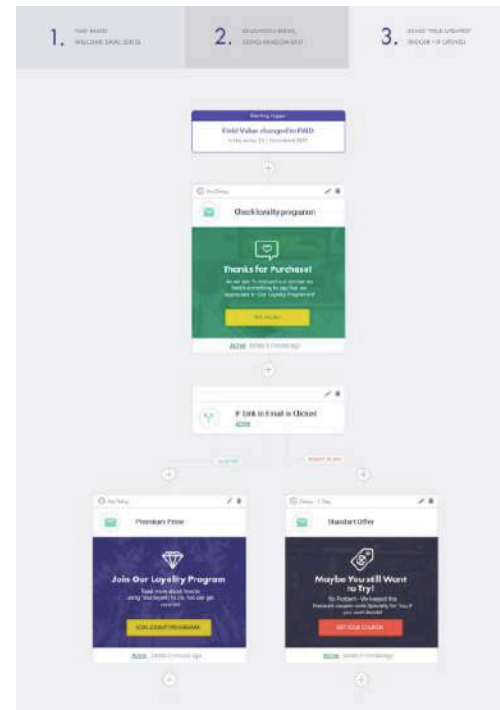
1. TIME-BASED WELCOME EMAIL SERIES

2. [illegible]

3. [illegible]

Starting trigger
Field Value changed to PAID
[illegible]

No Delay
Check loyalty programs

Thanks for Purchase!
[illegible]
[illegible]
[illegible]

If Link in Email is Clicked
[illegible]

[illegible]
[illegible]

No Delay
Premium Prize

Join Our Loyalty Program
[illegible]
JOIN LOYALTY PROGRAM
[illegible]

Delay - 1 Day
Standart Offer

Maybe You still Want to Try?
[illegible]
GET YOUR COUPON
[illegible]